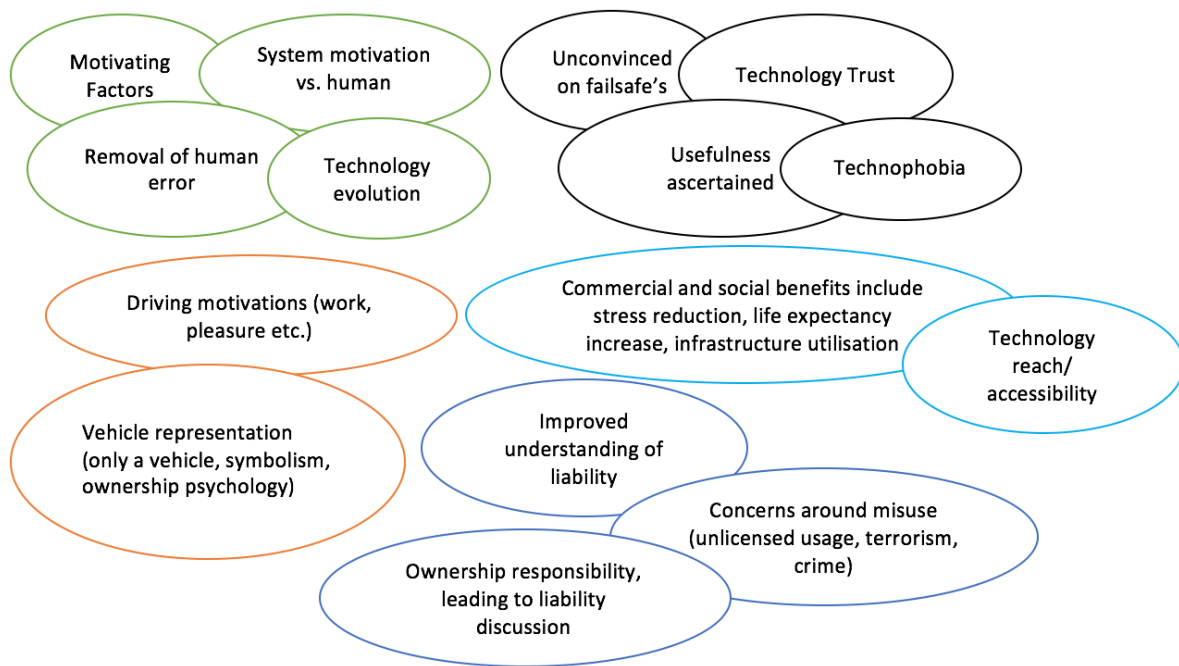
Motivating Factors

System motivation vs. human

Removal of human error

Technology evolution

Unconvinced on failsafe's

Technology Trust

Usefulness ascertained

Technophobia

Driving motivations (work, pleasure etc.)

Vehicle representation (only a vehicle, symbolism, ownership psychology)

Commercial and social benefits include stress reduction, life expectancy increase, infrastructure utilisation

Technology reach/ accessibility

Improved understanding of liability

Concerns around misuse (unlicensed usage, terrorism, crime)

Ownership responsibility, leading to liability discussion